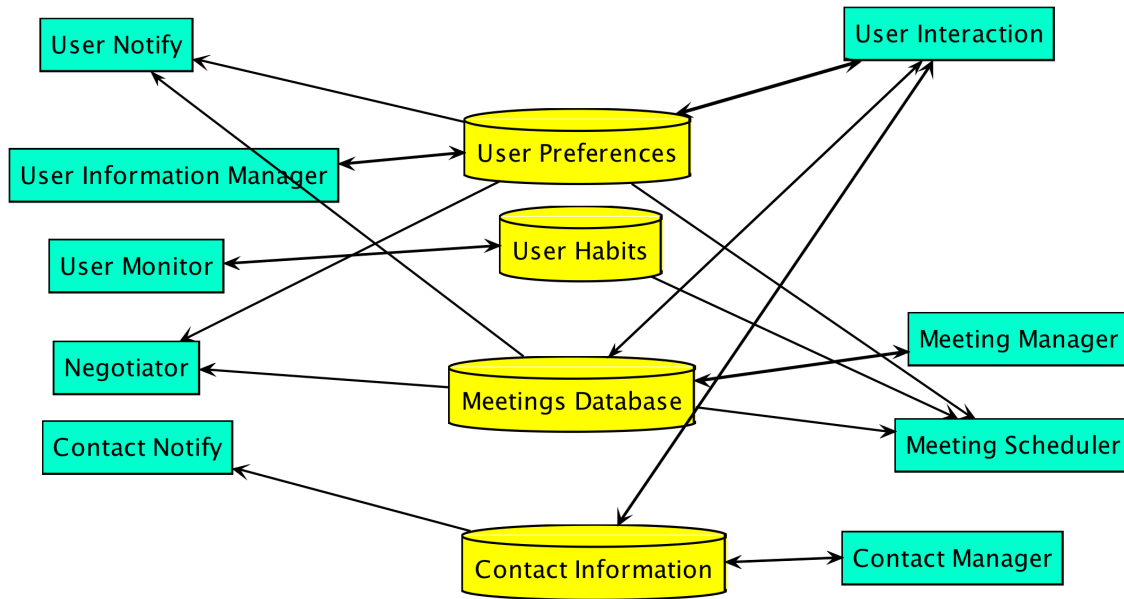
User Notify

User Interaction

User Preferences

User Information Manager

User Habits

User Monitor

Negotiator

Meeting Manager

Meetings Database

Contact Notify

Meeting Scheduler

Contact Information

Contact Manager